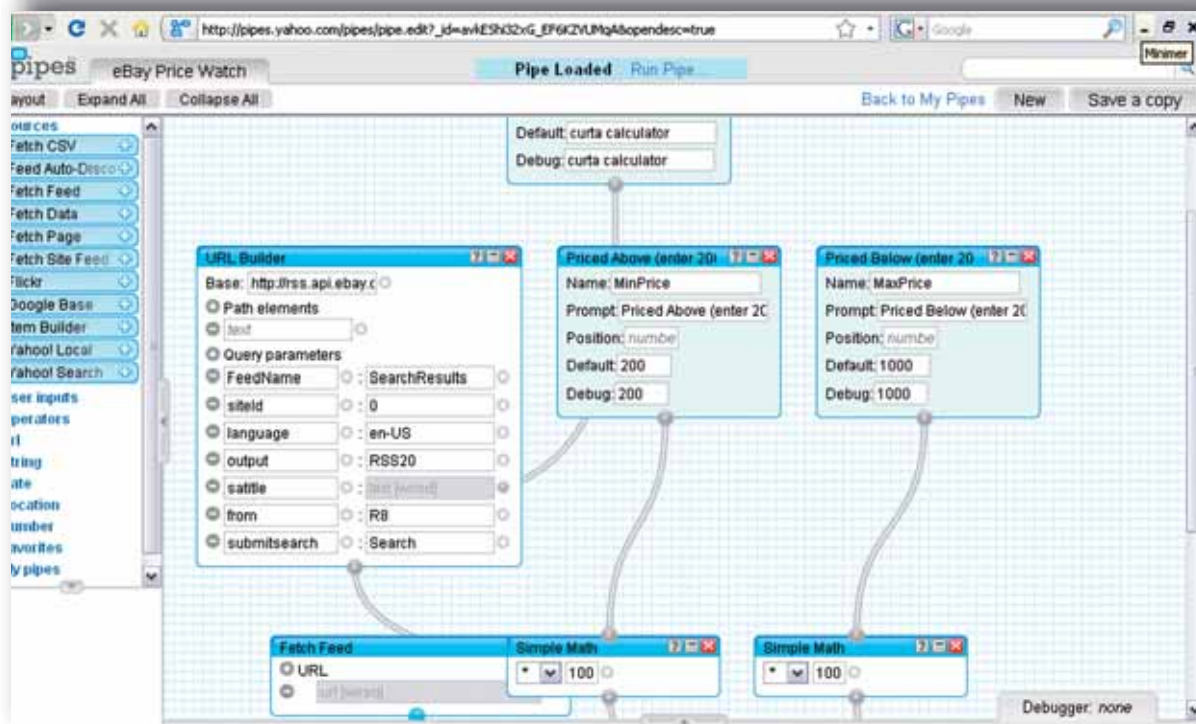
http://pipes.yahoo.com/pipes/pipe.edit?_id=avkESh32xG_EF6KZVUMqA&opendesc=true

Google

Minimer

pipes eBay Price Watch

Pipe Loaded Run Pipe...

ayout Expand All Collapse All

Back to My Pipes New Save a copy

ources
Fetch CSV
Feed Auto-Disco
Fetch Feed
Fetch Data
Fetch Page
Fetch Site Feed
Flickr
Google Base
tem Builder
Yahoo! Local
Yahoo! Search
ser inputs
perators
rl
tring
ate
ocation
umber
avorites
ly pipes

Default: curta calculator
Debug: curta calculator

URL Builder
Base: http://rss.api.ebay.c
Path elements
text
Query parameters
FeedName : SearchResults
siteId : 0
language : en-US
output : RSS20
satitle : text [wired]
from : R8
submitsearch : Search

Priced Above (enter 20
Name: MinPrice
Prompt: Priced Above (enter 2C
Position: numbe
Default: 200
Debug: 200

Priced Below (enter 20
Name: MaxPrice
Prompt: Priced Below (enter 2C
Position: numbe
Default: 1000
Debug: 1000

Fetch Feed
URL
url [wired]

Simple Math
* 100

Simple Math
* 100

Debugger: none